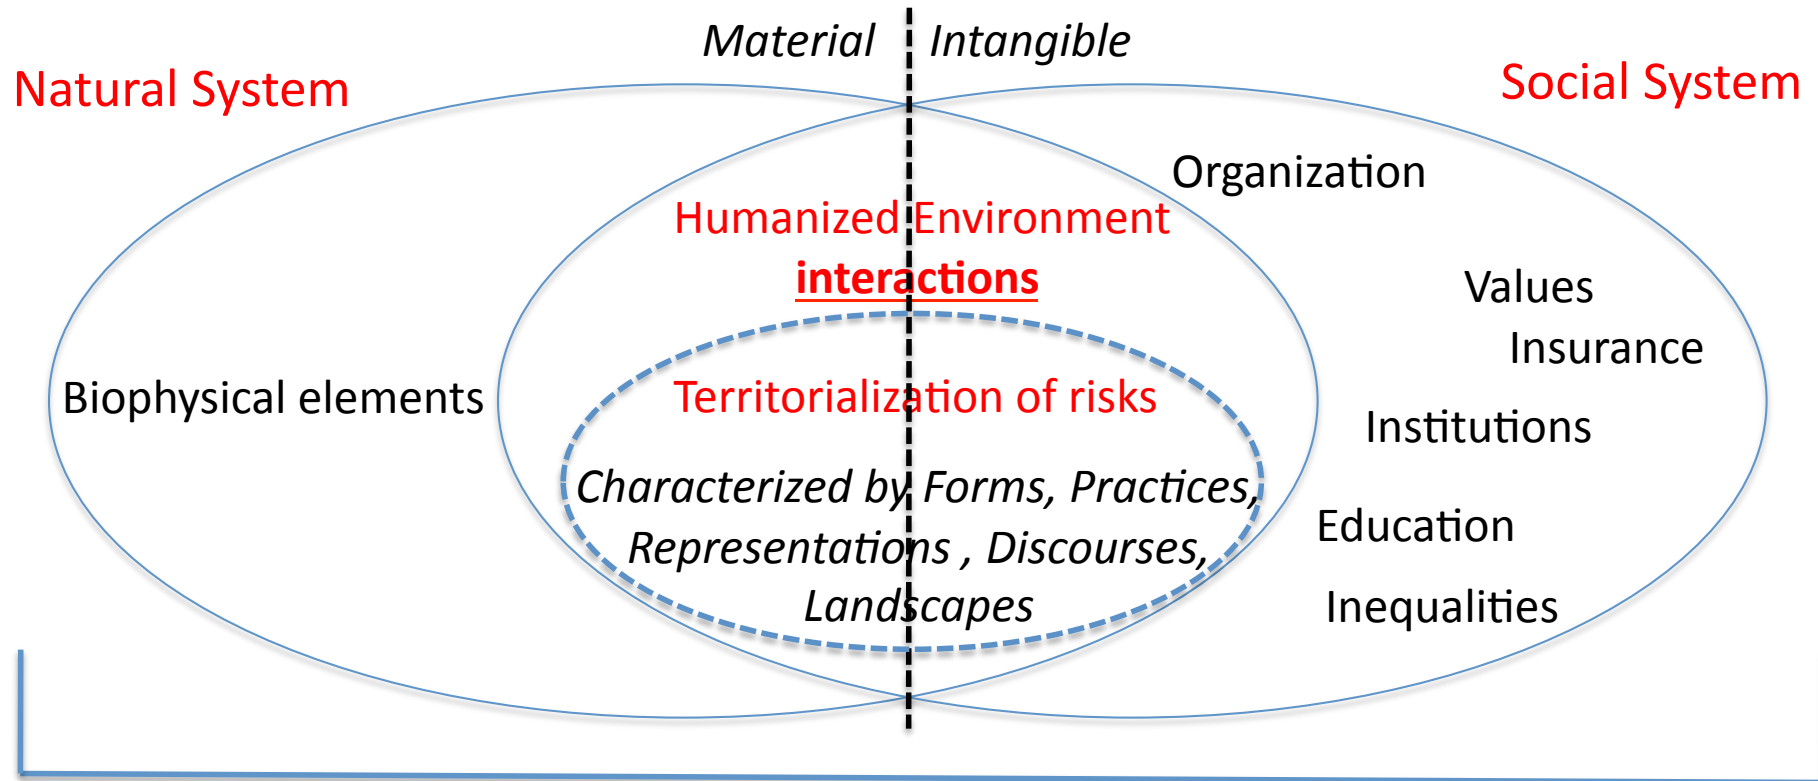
Material Intangible

Natural System

Social System

Organization

Humanized Environment

interactions

Values

Insurance

Biophysical elements

Territorialization of risks

Institutions

Characterized by Forms, Practices, Representations , Discourses, Landscapes

Education

Inequalities